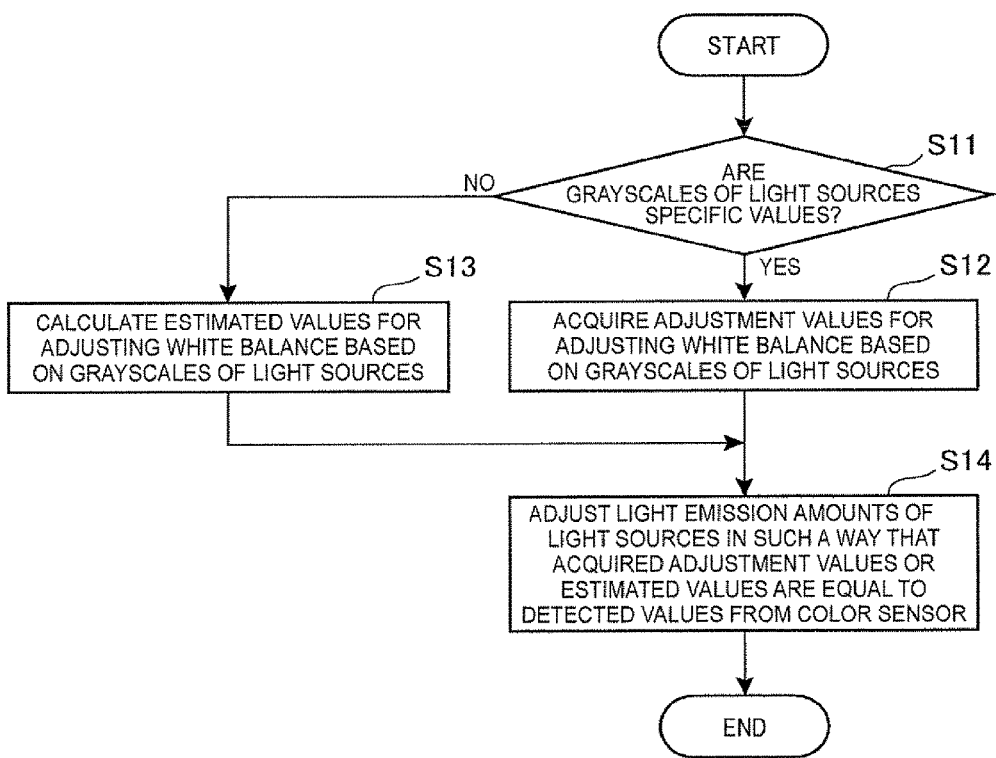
START

S11

ARE GRAYSCALES OF LIGHT SOURCES SPECIFIC VALUES?

NO

YES

S13

CALCULATE ESTIMATED VALUES FOR ADJUSTING WHITE BALANCE BASED ON GRAYSCALES OF LIGHT SOURCES

S12

ACQUIRE ADJUSTMENT VALUES FOR ADJUSTING WHITE BALANCE BASED ON GRAYSCALES OF LIGHT SOURCES

S14

ADJUST LIGHT EMISSION AMOUNTS OF LIGHT SOURCES IN SUCH A WAY THAT ACQUIRED ADJUSTMENT VALUES OR ESTIMATED VALUES ARE EQUAL TO DETECTED VALUES FROM COLOR SENSOR

END